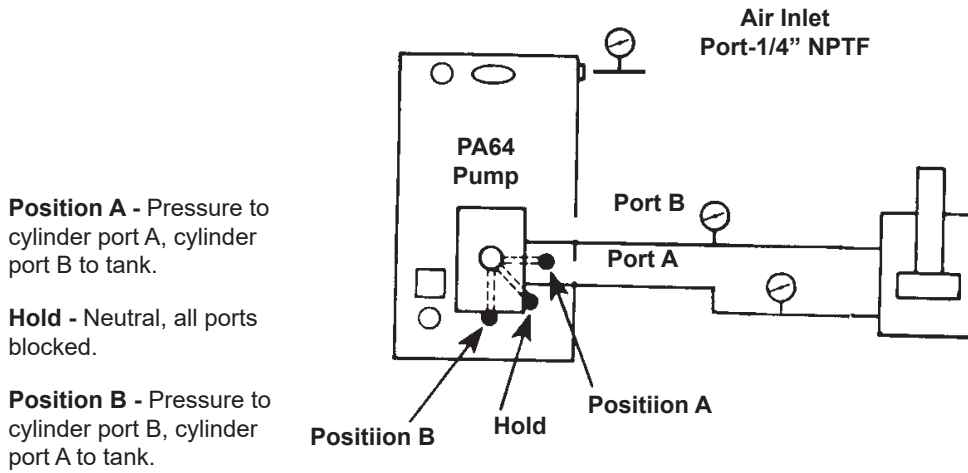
Air Inlet
Port-1/4" NPTF

PA64
Pump

Position A - Pressure to cylinder port A, cylinder port B to tank.

Hold - Neutral, all ports blocked.

Position B - Pressure to cylinder port B, cylinder port A to tank.

Port B

Port A

Positiion A

Hold

Positiion B